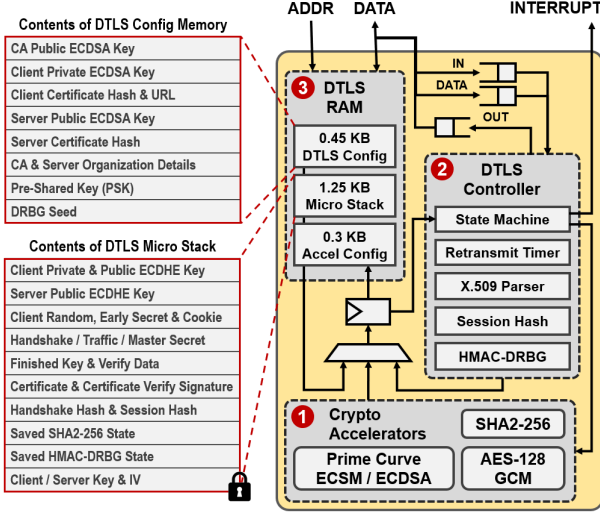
Contents of DTLS Config Memory

CA Public ECDSA Key
Client Private ECDSA Key
Client Certificate Hash & URL
Server Public ECDSA Key
Server Certificate Hash
CA & Server Organization Details
Pre-Shared Key (PSK)
DRBG Seed

Contents of DTLS Micro Stack

Client Private & Public ECDHE Key
Server Public ECDHE Key
Client Random, Early Secret & Cookie
Handshake / Traffic / Master Secret
Finished Key & Verify Data
Certificate & Certificate Verify Signature
Handshake Hash & Session Hash
Saved SHA2-256 State
Saved HMAC-DRBG State
Client / Server Key & IV

ADDR
DATA
INTERRUPT

3 DTLS RAM

0.45 KB DTLS Config
1.25 KB Micro Stack
0.3 KB Accel Config

IN
DATA
OUT

2 DTLS Controller

State Machine
Retransmit Timer
X.509 Parser
Session Hash
HMAC-DRBG

1 Crypto Accelerators

SHA2-256
Prime Curve ECSM / ECDSA
AES-128 GCM